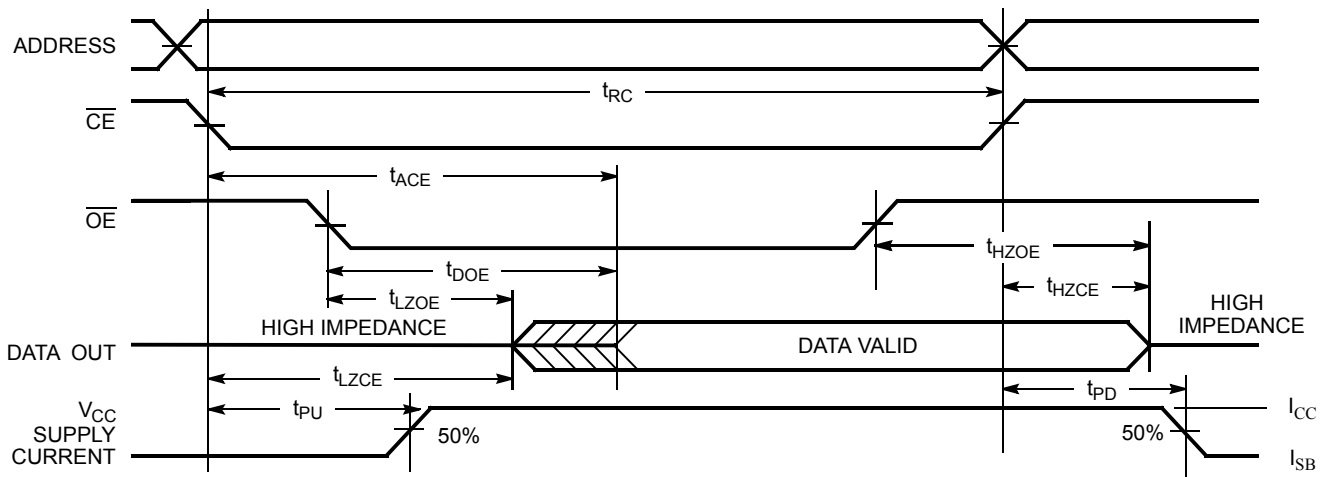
ADDRESS

$t_{RC}$

$\overline{CE}$

$t_{ACE}$

$\overline{OE}$

$t_{HZOE}$

$t_{DOE}$

$t_{LZOE}$

$t_{HZCE}$

HIGH IMPEDANCE

HIGH IMPEDANCE

DATA OUT

DATA VALID

$t_{LZCE}$

$t_{PD}$

$V_{CC}$ SUPPLY CURRENT

$t_{PU}$

50%

50%

$I_{CC}$

$I_{SB}$